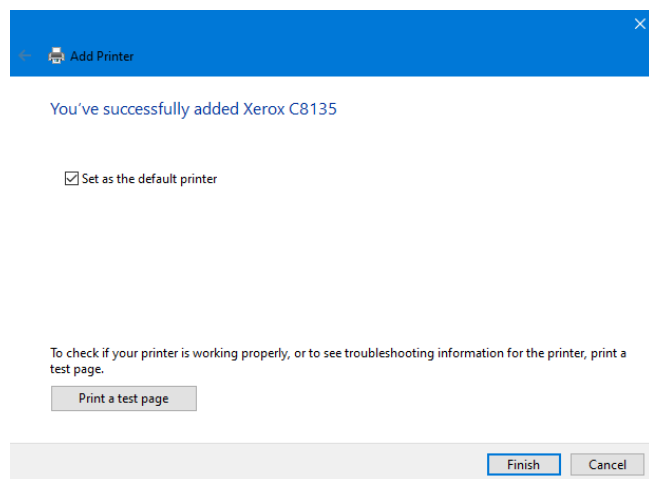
Add Printer

You've successfully added Xerox C8135

Set as the default printer

To check if your printer is working properly, or to see troubleshooting information for the printer, print a test page.

Print a test page

Finish

Cancel